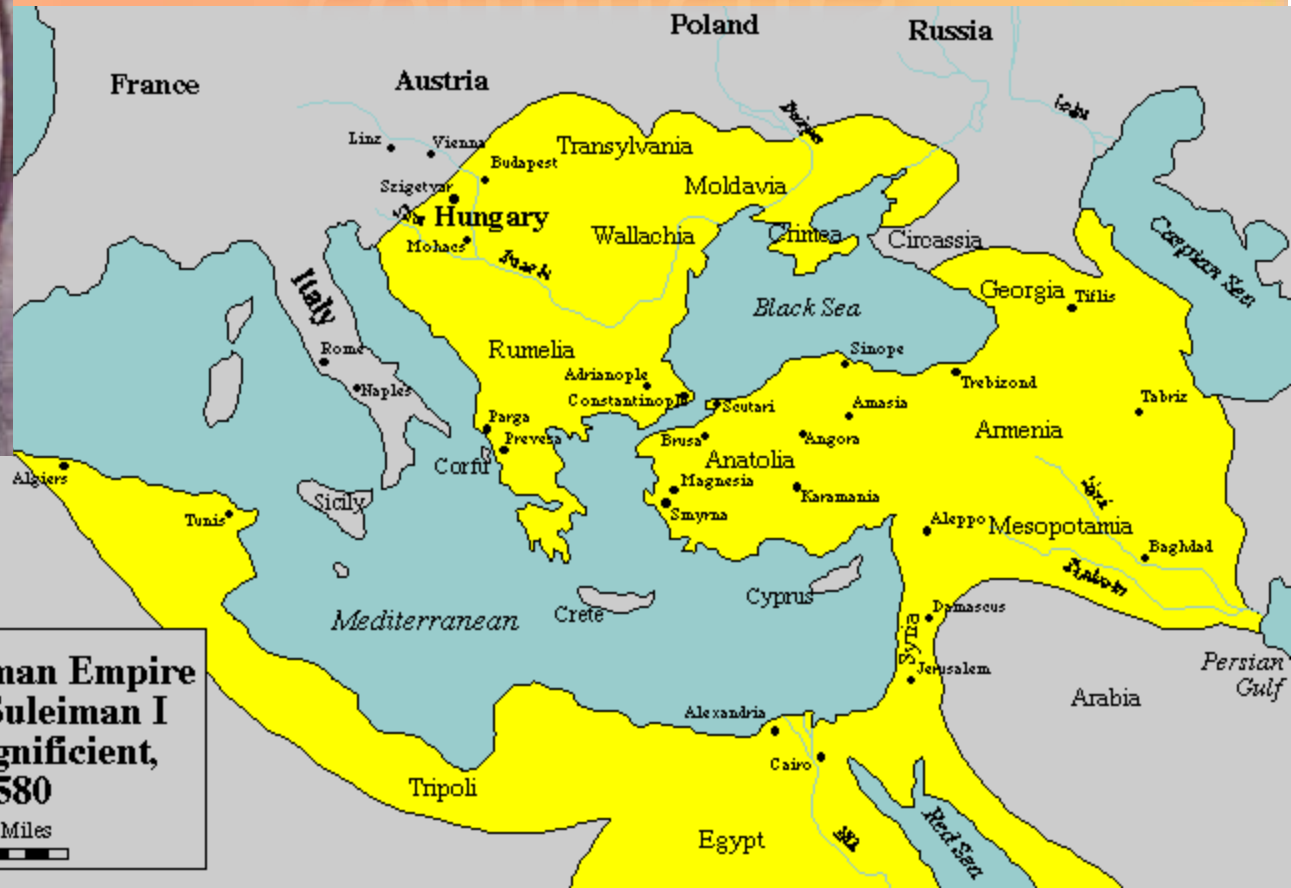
Poland
Russia
France
Austria
Linz
Vienna
Budapest
Transylvania
Szigetvar
Hungary
Moldavia
Mohacs
Wallachia
Crimea
Circassia
Caspian Sea
Italy
Georgia
Tiflis
Black Sea
Rome
Rumelia
Sinope
Naples
Adrianople
Trebizond
Constantinople
Scutari
Amasia
Tabriz
Parga
Armenia
Preveza
Brusa
Angora
Corfu
Anatolia
Algiers
Magnesia
Sicily
Karamania
Tunis
Smyrna
Aleppo
Mesopotamia
Baghdad
Mediterranean
Crete
Cyprus
Damascus
Syria
Jerusalem
Persian Gulf
man Empire
Suleiman I
gnificient,
580
Arabia
Alexandria
Miles
Cairo
Tripoli
Egypt
Red Sea